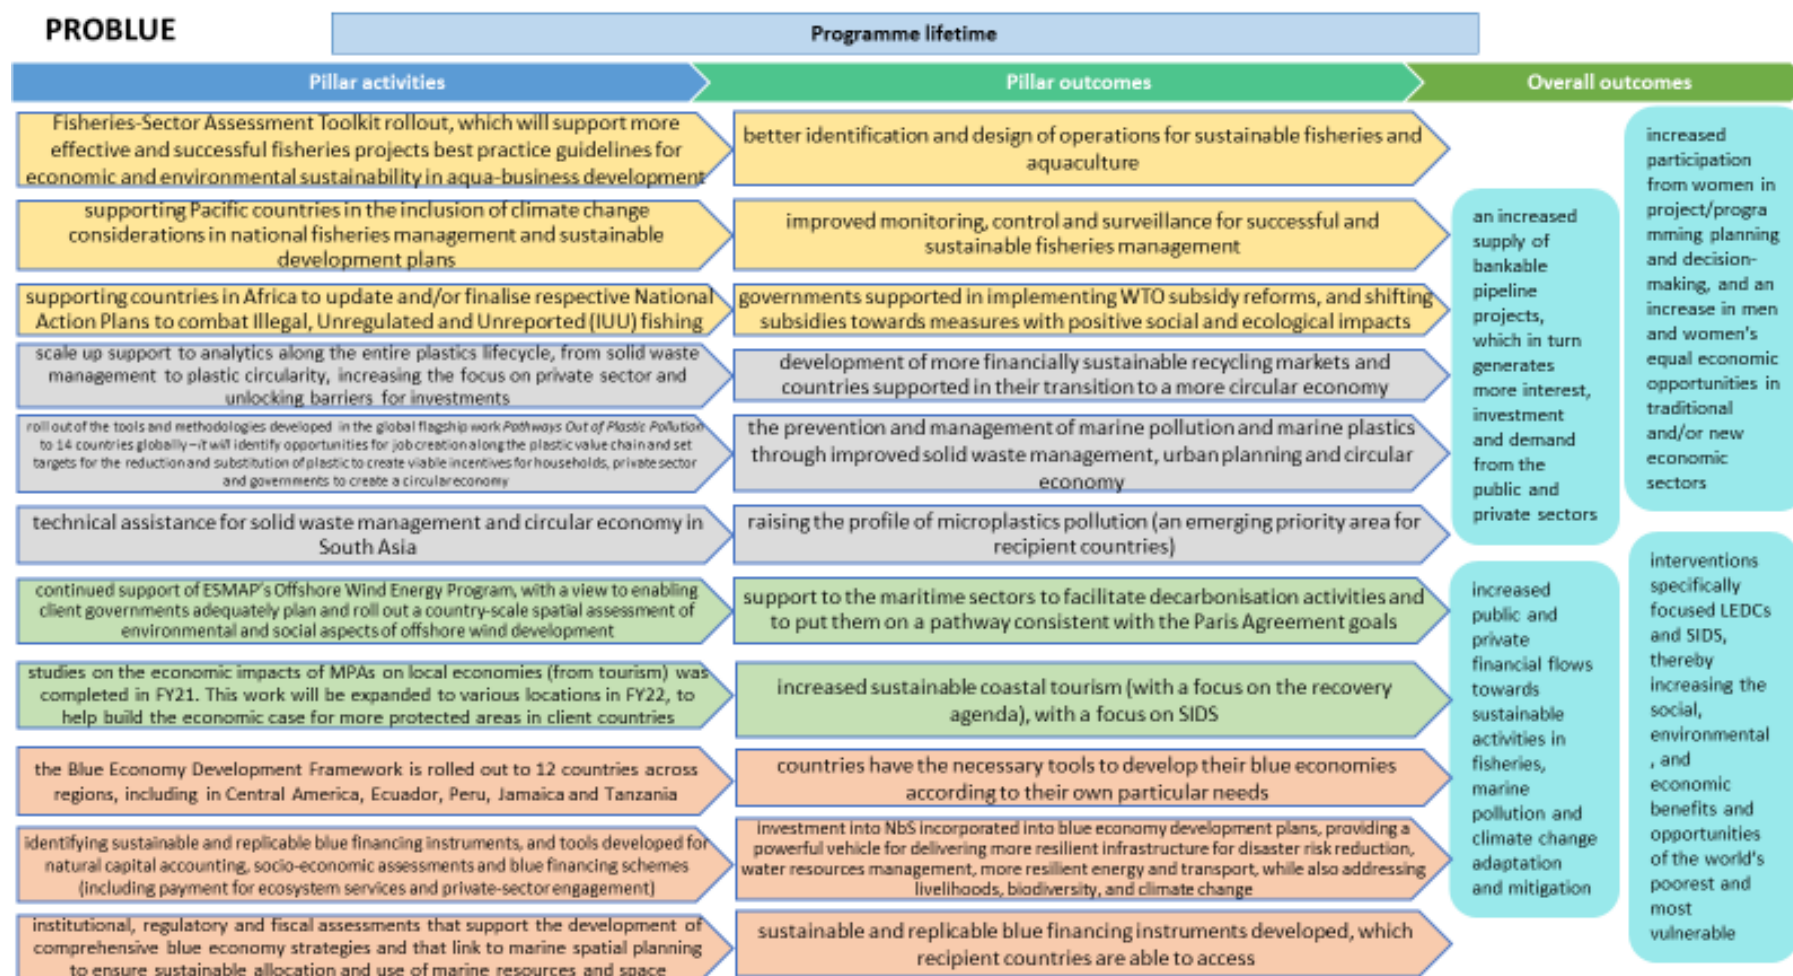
PROBLUE

Programme lifetime

Pillar activities

Pillar outcomes

Overall outcomes

Fisheries-Sector Assessment Toolkit rollout, which will support more effective and successful fisheries projects best practice guidelines for economic and environmental sustainability in aqua-business development

better identification and design of operations for sustainable fisheries and aquaculture

supporting Pacific countries in the inclusion of climate change considerations in national fisheries management and sustainable development plans

improved monitoring, control and surveillance for successful and sustainable fisheries management

supporting countries in Africa to update and/or finalise respective National Action Plans to combat Illegal, Unregulated and Unreported (IUU) fishing

governments supported in implementing WTO subsidy reforms, and shifting subsidies towards measures with positive social and ecological impacts

scale up support to analytics along the entire plastics lifecycle, from solid waste management to plastic circularity, increasing the focus on private sector and unlocking barriers for investments

development of more financially sustainable recycling markets and countries supported in their transition to a more circular economy

roll out of the tools and methodologies developed in the global flagship work Pathways Out of Plastic Pollution to 14 countries globally – it will identify opportunities for job creation along the plastic value chain and set targets for the reduction and substitution of plastic to create viable incentives for households, private sector and governments to create a circular economy

the prevention and management of marine pollution and marine plastics through improved solid waste management, urban planning and circular economy

technical assistance for solid waste management and circular economy in South Asia

raising the profile of microplastics pollution (an emerging priority area for recipient countries)

continued support of ESMAP's Offshore Wind Energy Program, with a view to enabling client governments adequately plan and roll out a country-scale spatial assessment of environmental and social aspects of offshore wind development

support to the maritime sectors to facilitate decarbonisation activities and to put them on a pathway consistent with the Paris Agreement goals

studies on the economic impacts of MPAs on local economies (from tourism) was completed in FY21. This work will be expanded to various locations in FY22, to help build the economic case for more protected areas in client countries

increased sustainable coastal tourism (with a focus on the recovery agenda), with a focus on SIDS

the Blue Economy Development Framework is rolled out to 12 countries across regions, including in Central America, Ecuador, Peru, Jamaica and Tanzania

countries have the necessary tools to develop their blue economies according to their own particular needs

identifying sustainable and replicable blue financing instruments, and tools developed for natural capital accounting, socio-economic assessments and blue financing schemes (including payment for ecosystem services and private-sector engagement)

investment into NbS incorporated into blue economy development plans, providing a powerful vehicle for delivering more resilient infrastructure for disaster risk reduction, water resources management, more resilient energy and transport, while also addressing livelihoods, biodiversity, and climate change

institutional, regulatory and fiscal assessments that support the development of comprehensive blue economy strategies and that link to marine spatial planning to ensure sustainable allocation and use of marine resources and space

sustainable and replicable blue financing instruments developed, which recipient countries are able to access

an increased supply of bankable pipeline projects, which in turn generates more interest, investment and demand from the public and private sectors

increased public and private financial flows towards sustainable activities in fisheries, marine pollution and climate change adaptation and mitigation

increased participation from women in project/programming planning and decision-making, and an increase in men and women's equal economic opportunities in traditional and/or new economic sectors

interventions specifically focused LEDCs and SIDS, thereby increasing the social, environmental, and economic benefits and opportunities of the world's poorest and most vulnerable